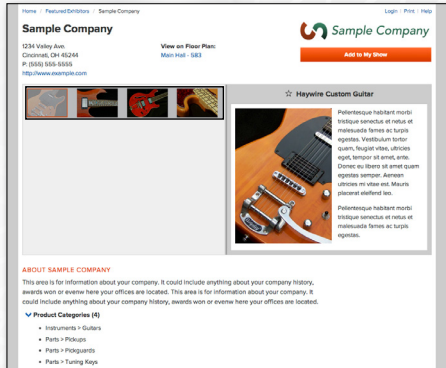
Home / Featured Exhibitors / Sample Company

Login | Print | Help

Sample Company

Sample Company

1234 Valley Ave.
Cincinnati, OH 45244
P: (555) 555-5555
http://www.example.com

View on Floor Plan:
Main Hall - 583

Add to My Show

☆ Haywire Custom Guitar

Pellentesque habitant morbi tristique senectus et netus et malesuada fames ac turpis egestas. Vestibulum tortor quam, feugiat vitae, ultricies eget, tempor sit amet, ante. Donec eu libero sit amet quam egestas semper. Aenean ultricies mi vitae est. Mauris placerat eleifend leo.

Pellentesque habitant morbi tristique senectus et netus et malesuada fames ac turpis egestas.

ABOUT SAMPLE COMPANY

This area is for information about your company. It could include anything about your company history, awards won or evenw here your offices are located. This area is for information about your company. It could include anything about your company history, awards won or evenw here your offices are located.

Product Categories (4)

- Instruments > Guitars
- Parts > Pickups
- Parts > Pickguards
- Parts > Tuning Keys